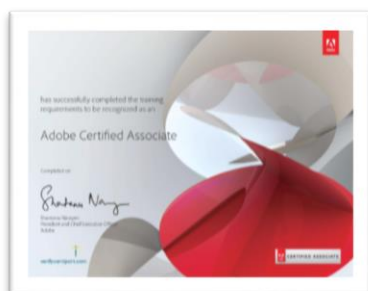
has successfully completed the training requirements to be recognized as an

Adobe Certified Associate

Completed on

Shantanu Narayen

Shantanu Narayen
President and Chief Executive Officer
Adobe

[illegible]

CERTIFIED ASSOCIATE